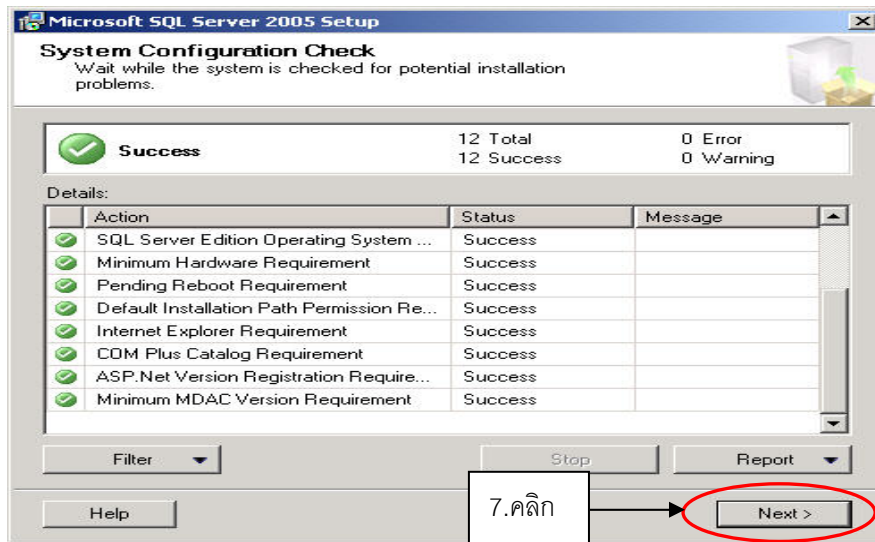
Microsoft SQL Server 2005 Setup

System Configuration Check
Wait while the system is checked for potential installation problems.

Success

12 Total
12 Success

0 Error
0 Warning

Details:

| | Action | Status | Message |
|---|---|---|---|
| | SQL Server Edition Operating System ... | Success | |
| | Minimum Hardware Requirement | Success | |
| | Pending Reboot Requirement | Success | |
| | Default Installation Path Permission Re... | Success | |
| | Internet Explorer Requirement | Success | |
| | COM Plus Catalog Requirement | Success | |
| | ASP.Net Version Registration Require... | Success | |
| | Minimum MDAC Version Requirement | Success | |

Filter

Stop

Report

Help

7.คลิก

Next >